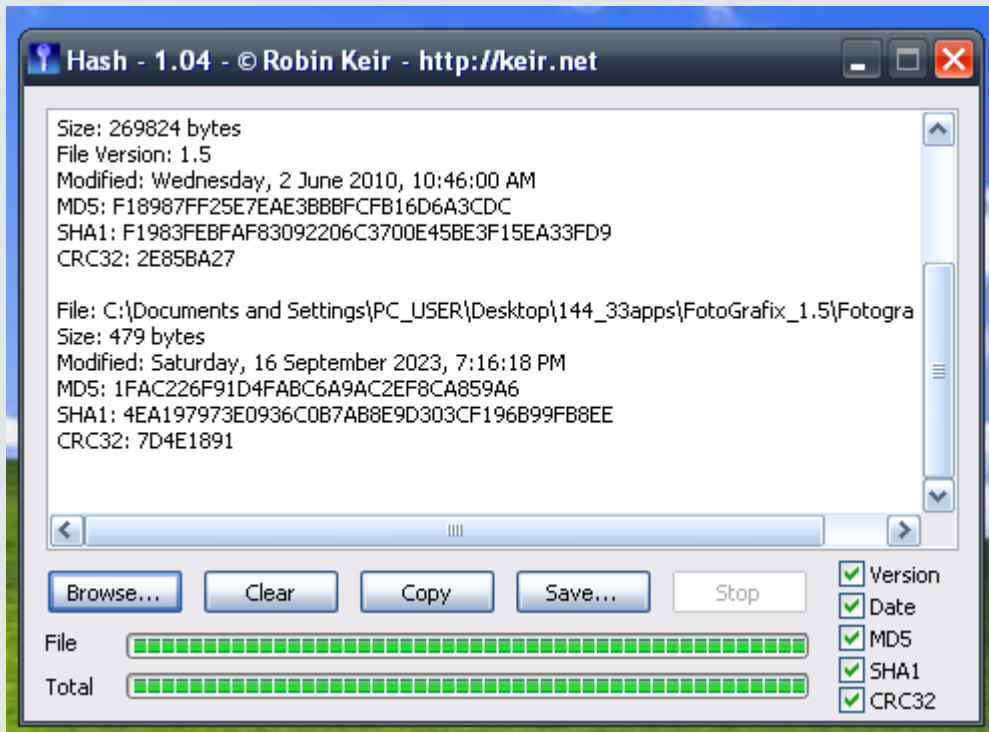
Hash - 1.04 - © Robin Keir - http://keir.net

Size: 269824 bytes
File Version: 1.5
Modified: Wednesday, 2 June 2010, 10:46:00 AM
MD5: F18987FF25E7EAE3BBBFCFB16D6A3CDC
SHA1: F1983FEBFAF83092206C3700E45BE3F15EA33FD9
CRC32: 2E85BA27

File: C:\Documents and Settings\PC_USER\Desktop\144_33apps\FotoGrafix_1.5\Fotogra
Size: 479 bytes
Modified: Saturday, 16 September 2023, 7:16:18 PM
MD5: 1FAC226F91D4FABC6A9AC2EF8CA859A6
SHA1: 4EA197973E0936C0B7AB8E9D303CF196B99FB8EE
CRC32: 7D4E1891

Browse... Clear Copy Save... Stop

Version
Date
MD5
SHA1
CRC32

File
Total